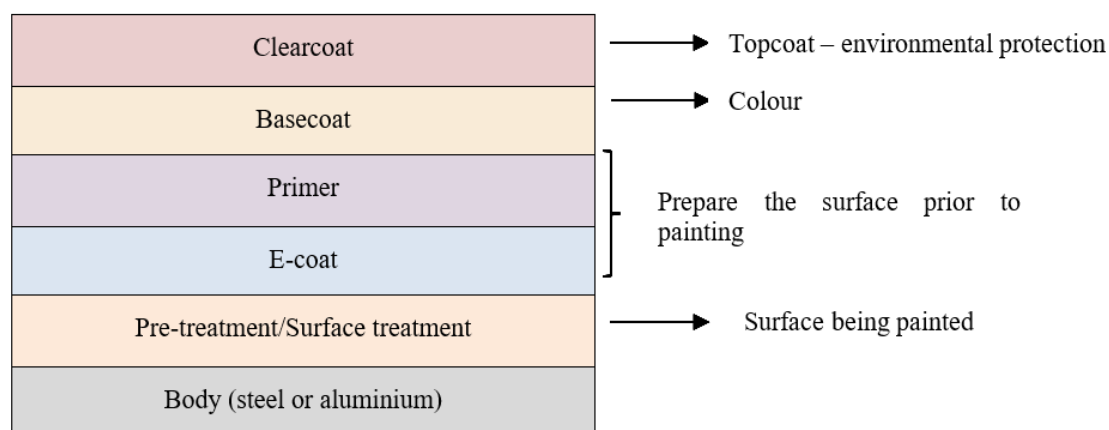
Clearcoat

Topcoat – environmental protection

Basecoat

Colour

Primer

E-coat

Prepare the surface prior to painting

Pre-treatment/Surface treatment

Surface being painted

Body (steel or aluminium)